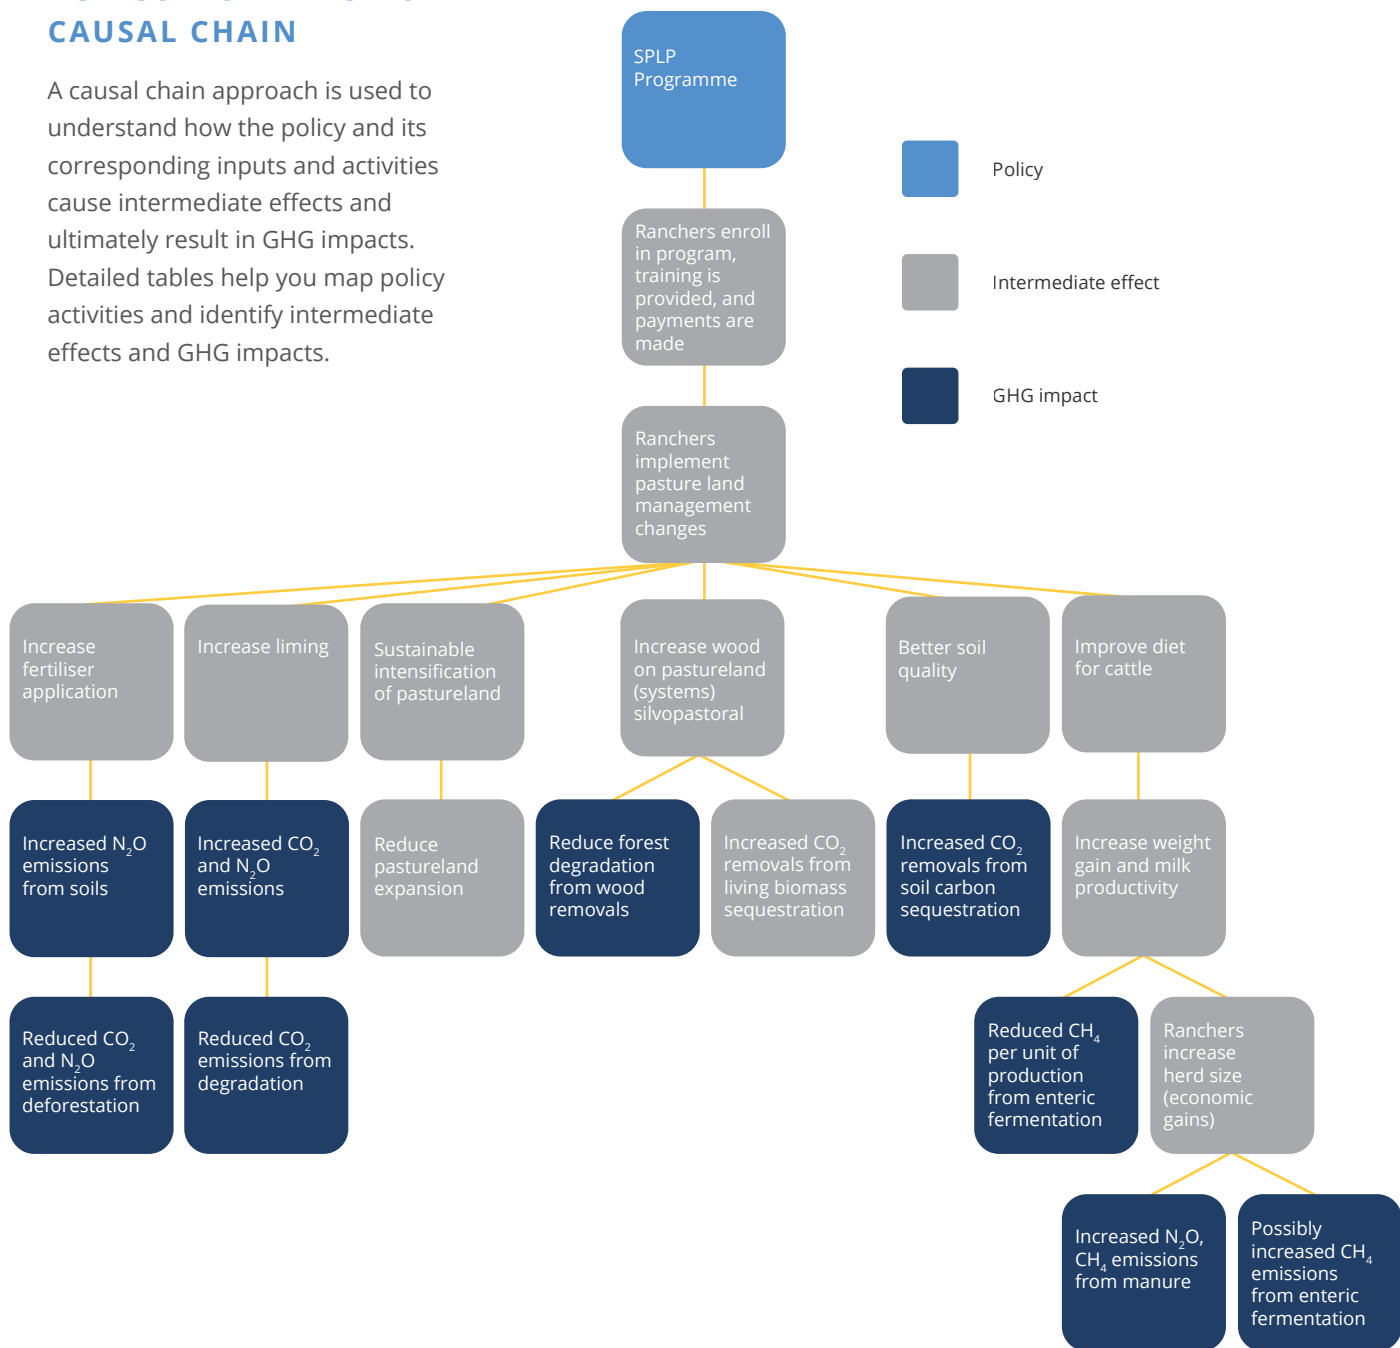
CAUSAL CHAIN

A causal chain approach is used to understand how the policy and its corresponding inputs and activities cause intermediate effects and ultimately result in GHG impacts. Detailed tables help you map policy activities and identify intermediate effects and GHG impacts.

SPLP Programme

Policy

Intermediate effect

GHG impact

Ranchers enroll in program, training is provided, and payments are made

Ranchers implement pasture land management changes

Increase fertiliser application

Increase liming

Sustainable intensification of pastureland

Increase wood on pastureland (systems) silvopastoral

Better soil quality

Improve diet for cattle

Increased $N_2O$ emissions from soils

Increased $CO_2$ and $N_2O$ emissions

Reduce pastureland expansion

Reduce forest degradation from wood removals

Increased $CO_2$ removals from living biomass sequestration

Increased $CO_2$ removals from soil carbon sequestration

Increase weight gain and milk productivity

Reduced $CO_2$ and $N_2O$ emissions from deforestation

Reduced $CO_2$ emissions from degradation

Reduced $CH_4$ per unit of production from enteric fermentation

Ranchers increase herd size (economic gains)

Increased $N_2O$, $CH_4$ emissions from manure

Possibly increased $CH_4$ emissions from enteric fermentation